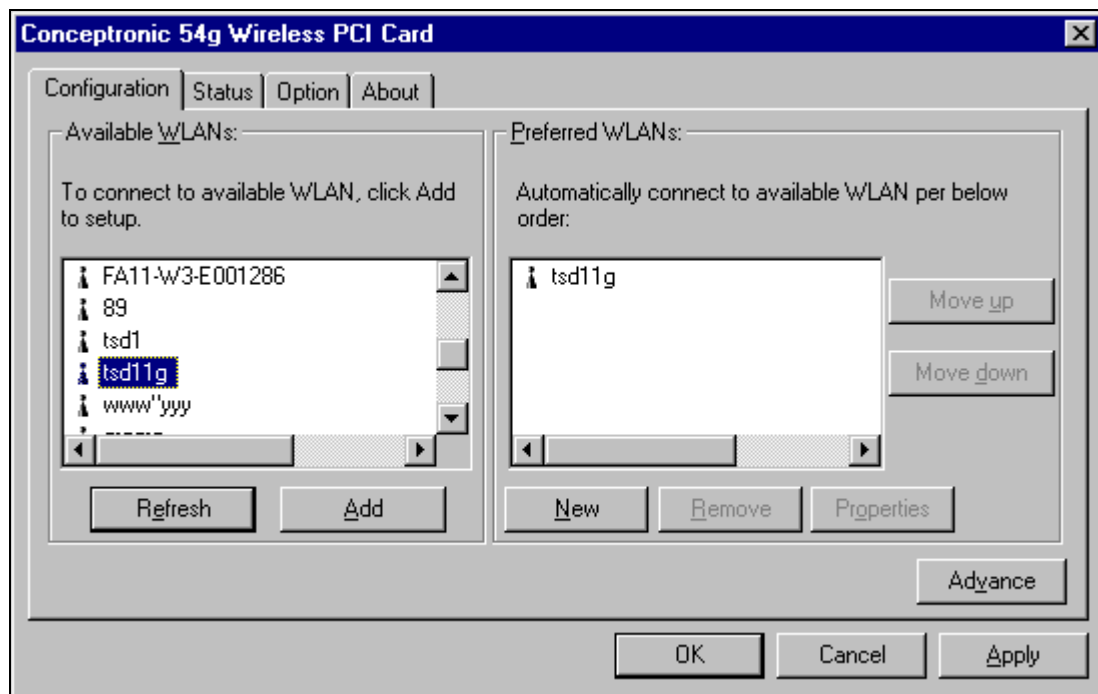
Conceptronic 54g Wireless PCI Card

Configuration | Status | Option | About

Available WLANs:

To connect to available WLAN, click Add to setup.

FA11-W3-E001286
89
tsd1
tsd11g
www"yyy
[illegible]

Refresh
Add

Preferred WLANs:

Automatically connect to available WLAN per below order:

tsd11g

Move up
Move down

New
Remove
Properties

Advance

OK
Cancel
Apply